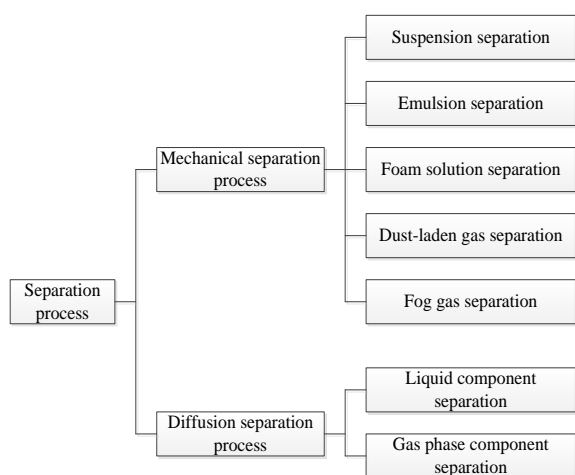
Separation process

Mechanical separation process

Suspension separation

Emulsion separation

Foam solution separation

Dust-laden gas separation

Fog gas separation

Diffusion separation process

Liquid component separation

Gas phase component separation